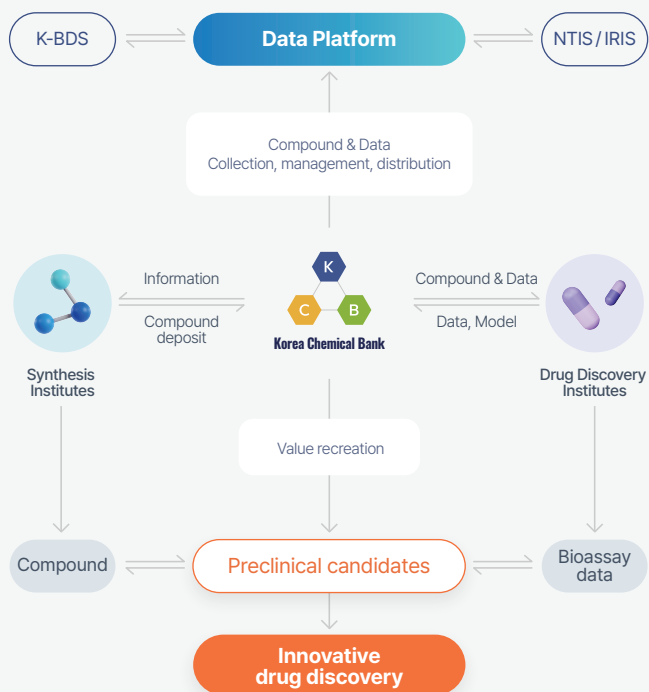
K-BDS

Data Platform

NTIS / IRIS

Compound & Data
Collection, management, distribution

Information

Compound deposit

K
C
B
Korea Chemical Bank

Compound & Data

Data, Model

Synthesis Institutes

Drug Discovery Institutes

Value recreation

Compound

Preclinical candidates

Bioassay data

Innovative drug discovery